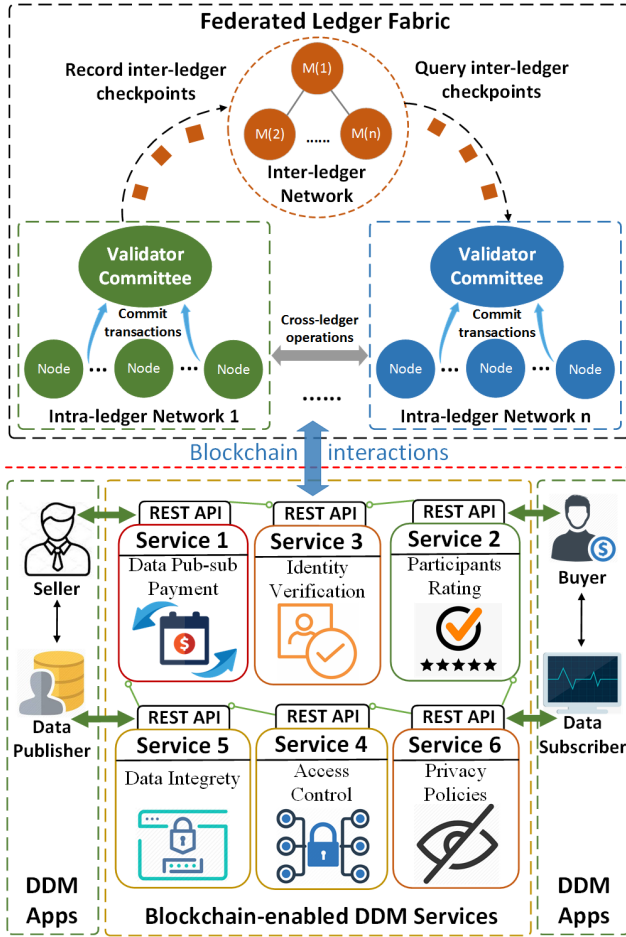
Federated Ledger Fabric

Record inter-ledger checkpoints

Query inter-ledger checkpoints

M(1)

M(2) ...... M(n)

Inter-ledger Network

Validator Committee

Commit transactions

Node ... Node ... Node

Intra-ledger Network 1

Cross-ledger operations

......

Validator Committee

Commit transactions

Node ... Node ... Node

Intra-ledger Network n

Blockchain interactions

Seller

Data Publisher

REST API
Service 1
Data Pub-sub Payment

REST API
Service 3
Identity Verification

REST API
Service 2
Participants Rating

Buyer

REST API
Service 5
Data Integerty

REST API
Service 4
Access Control

REST API
Service 6
Privacy Policies

Data Subscriber

DDM Apps

Blockchain-enabled DDM Services

DDM Apps